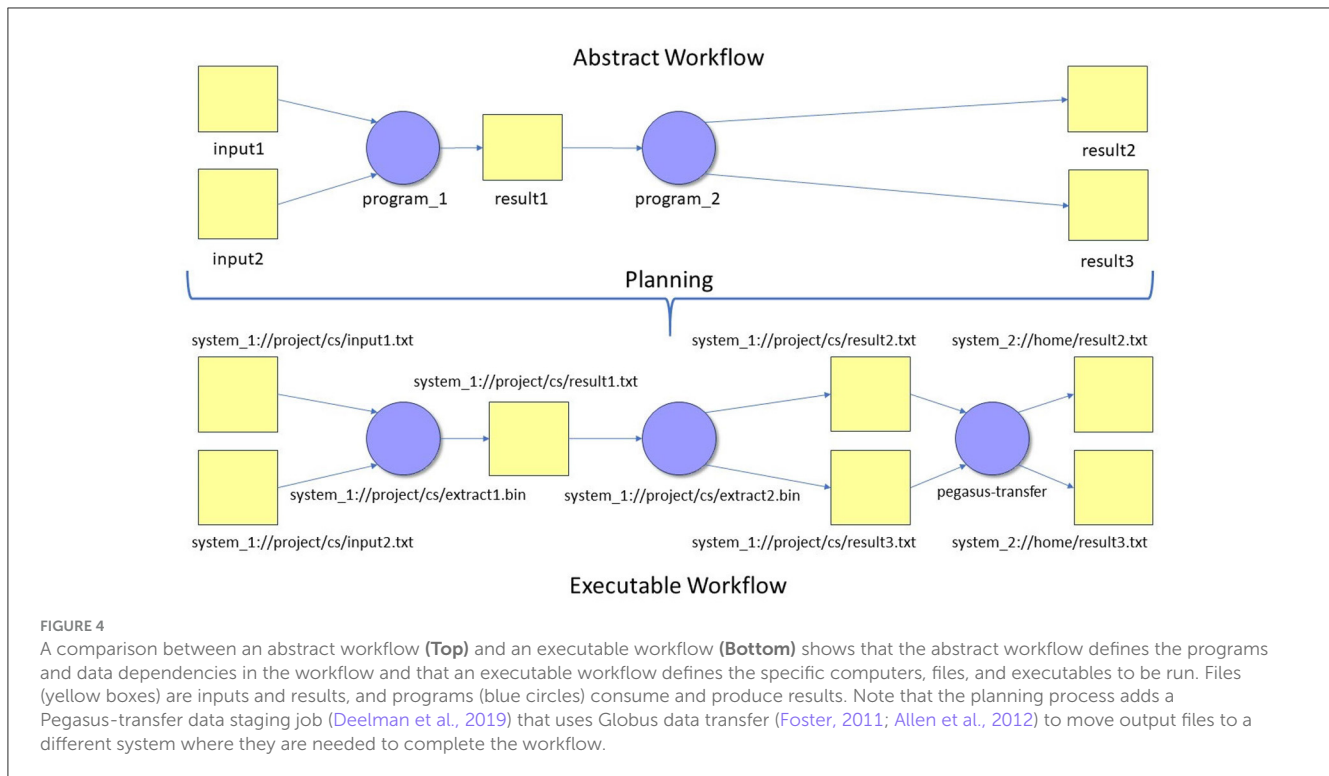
Abstract Workflow

input1

input2

program_1

result1

program_2

result2

result3

Planning

system_1://project/cs/input1.txt

system_1://project/cs/result1.txt

system_1://project/cs/result2.txt

system_2://home/result2.txt

system_1://project/cs/extract1.bin

system_1://project/cs/extract2.bin

pegasus-transfer

system_1://project/cs/input2.txt

system_1://project/cs/result3.txt

system_2://home/result3.txt

Executable Workflow

FIGURE 4
A comparison between an abstract workflow **(Top)** and an executable workflow **(Bottom)** shows that the abstract workflow defines the programs and data dependencies in the workflow and that an executable workflow defines the specific computers, files, and executables to be run. Files (yellow boxes) are inputs and results, and programs (blue circles) consume and produce results. Note that the planning process adds a Pegasus-transfer data staging job (Deelman et al., 2019) that uses Globus data transfer (Foster, 2011; Allen et al., 2012) to move output files to a different system where they are needed to complete the workflow.